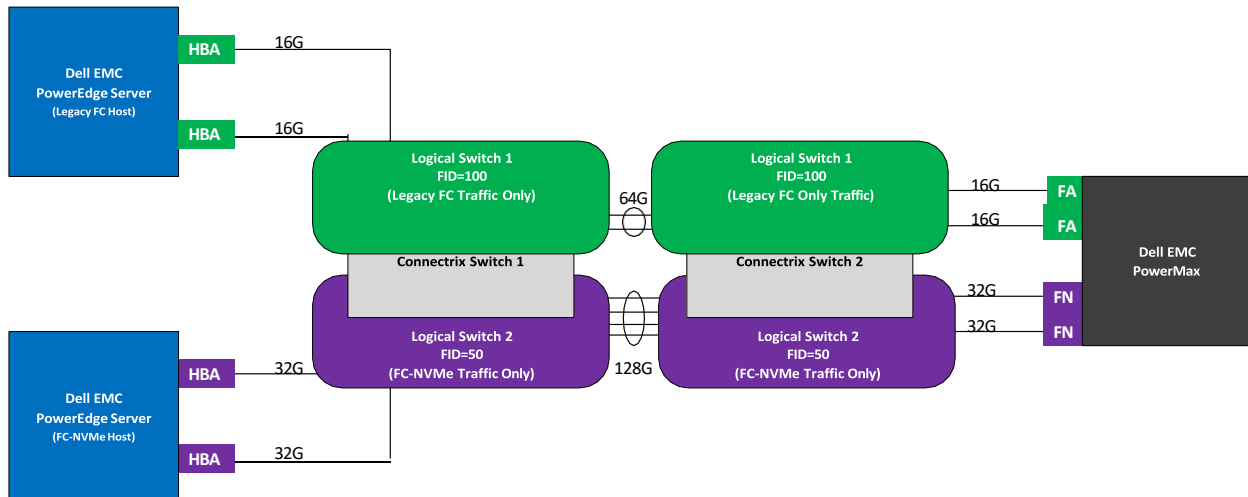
Dell EMC
PowerEdge Server
(Legacy FC Host)

HBA
16G

HBA
16G

Logical Switch 1
FID=100
(Legacy FC Traffic Only)

64G

Logical Switch 1
FID=100
(Legacy FC Only Traffic)

16G
FA

16G
FA

Dell EMC
PowerMax

Connectrix Switch 1

Connectrix Switch 2

32G
FN

32G
FN

Logical Switch 2
FID=50
(FC-NVMe Traffic Only)

128G

Logical Switch 2
FID=50
(FC-NVMe Traffic Only)

Dell EMC
PowerEdge Server
(FC-NVMe Host)

HBA
32G

HBA
32G